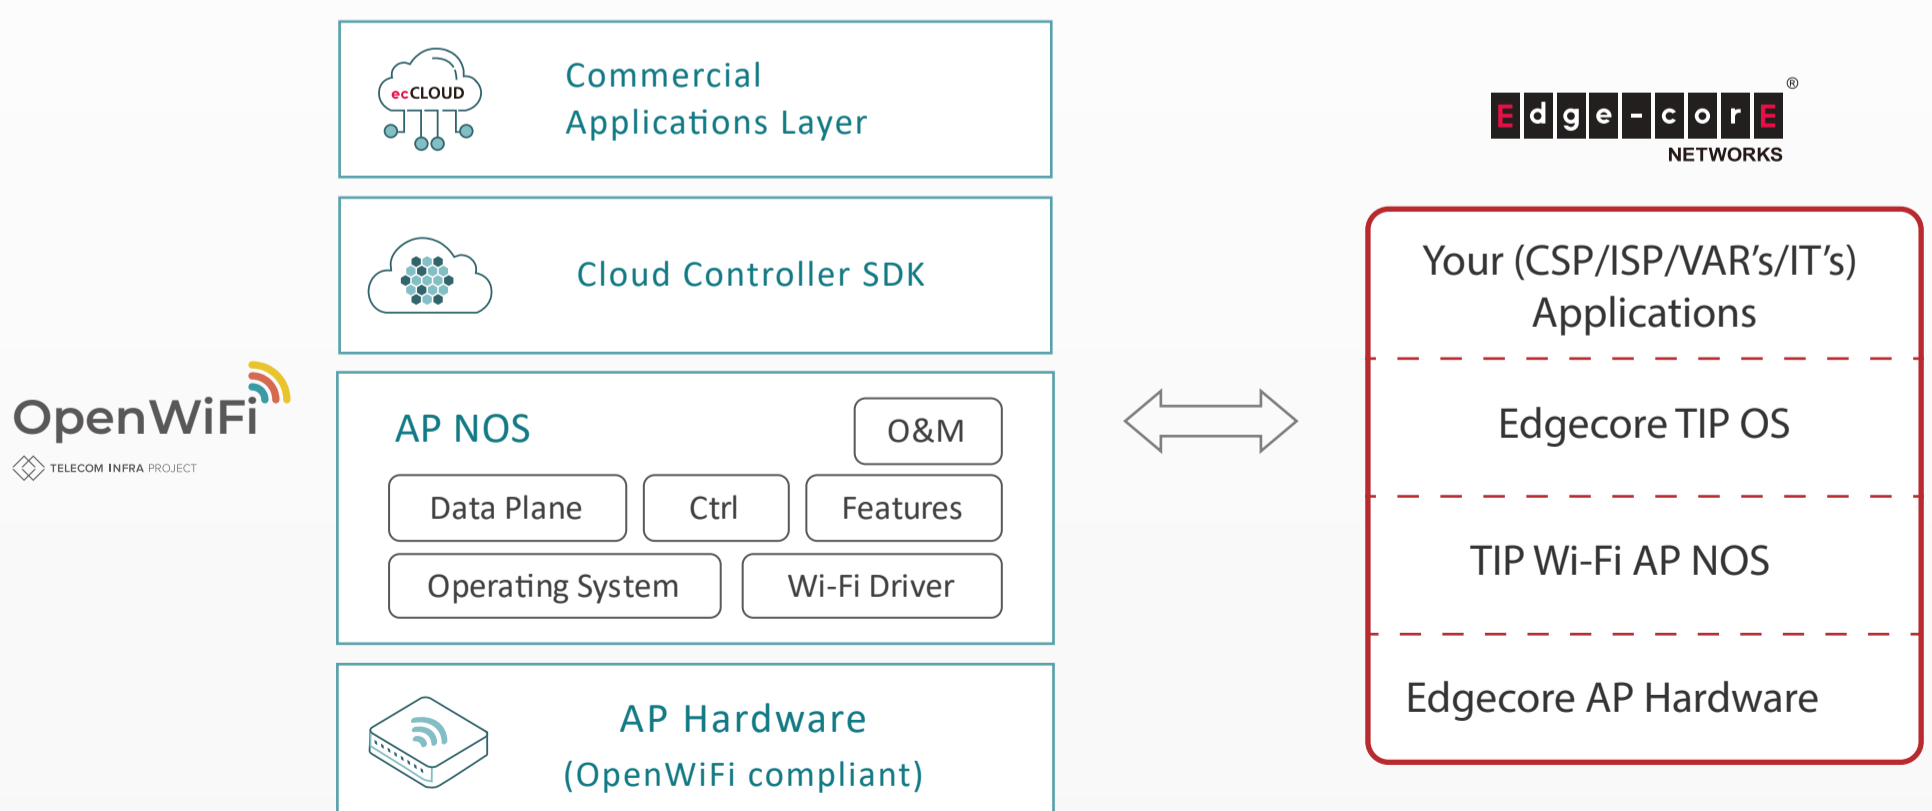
ecCLOUD

Commercial Applications Layer

Cloud Controller SDK

OpenWiFi
TELECOM INFRA PROJECT

AP NOS

O&M

Data Plane

Ctrl

Features

Operating System

Wi-Fi Driver

AP Hardware (OpenWiFi compliant)

EdgecorE®
NETWORKS

Your (CSP/ISP/VAR's/IT's) Applications

Edgecore TIP OS

TIP Wi-Fi AP NOS

Edgecore AP Hardware